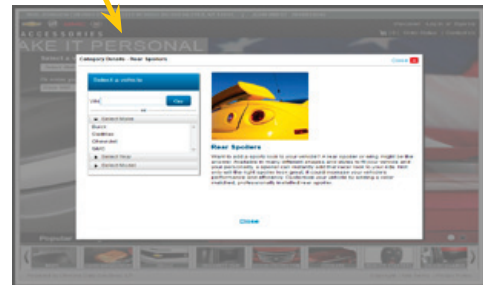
ACCESSORIES
AKE IT PERSONAL

Category Details - Rear Spoilers

Close

Select a vehicle

VIN

Go

or

Select Make

Buick
Cadillac
Chevrolet
GMC

Select Year

Select Model

Rear Spoilers

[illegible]

Close

Popular